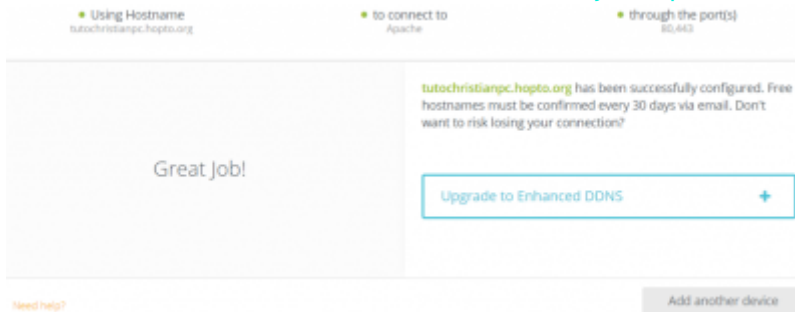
Using Hostname
tutochristianpc.hopto.org

to connect to
Apache

through the port(s)
80,443

Great Job!

tutochristianpc.hopto.org has been successfully configured. Free hostnames must be confirmed every 30 days via email. Don't want to risk losing your connection?

Upgrade to Enhanced DDNS +

Need help?

Add another device